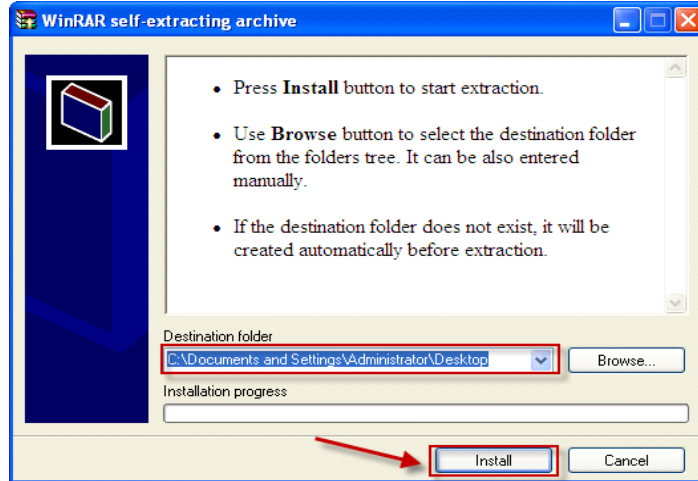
WinRAR self-extracting archive

• Press **Install** button to start extraction.

• Use **Browse** button to select the destination folder from the folders tree. It can be also entered manually.

• If the destination folder does not exist, it will be created automatically before extraction.

Destination folder

C:\Documents and Settings\Administrator\Desktop

Browse...

Installation progress

Install

Cancel